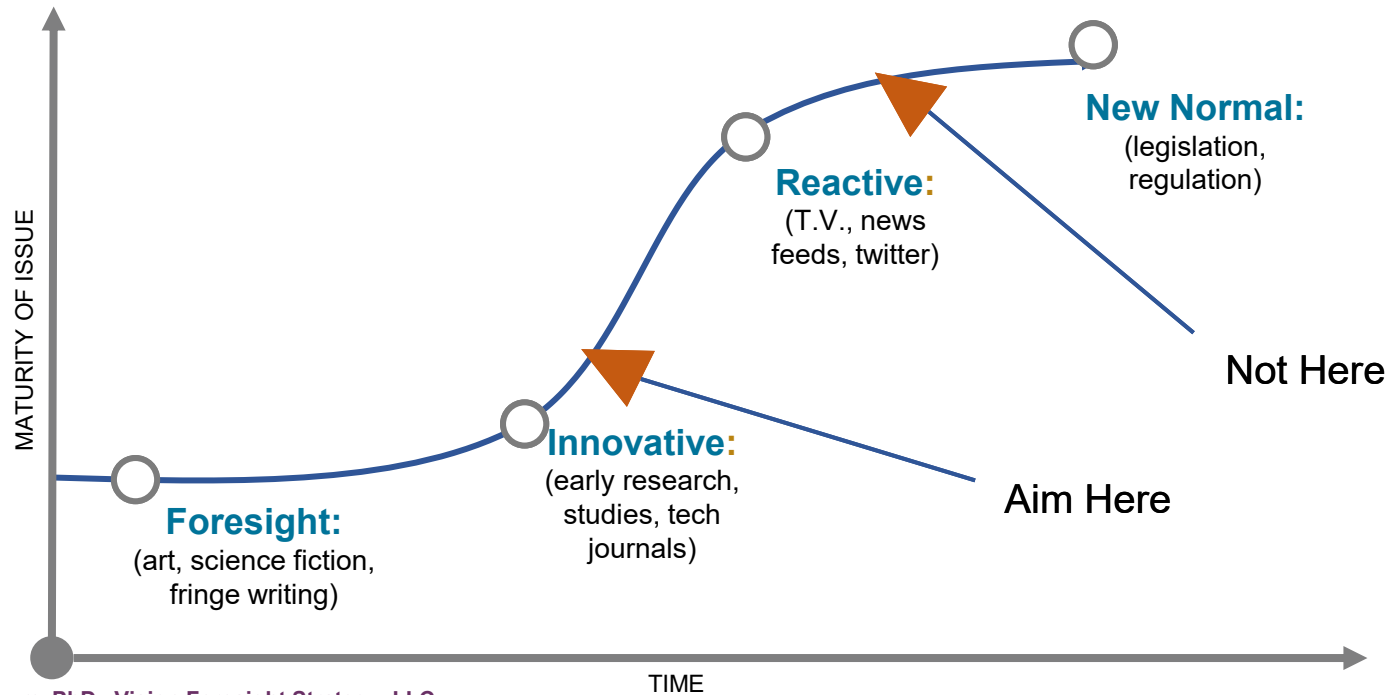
MATURITY OF ISSUE

New Normal:
(legislation, regulation)

Reactive:
(T.V., news feeds, twitter)

Not Here

Innovative:
(early research, studies, tech journals)

Aim Here

Foresight:
(art, science fiction, fringe writing)

TIME

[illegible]